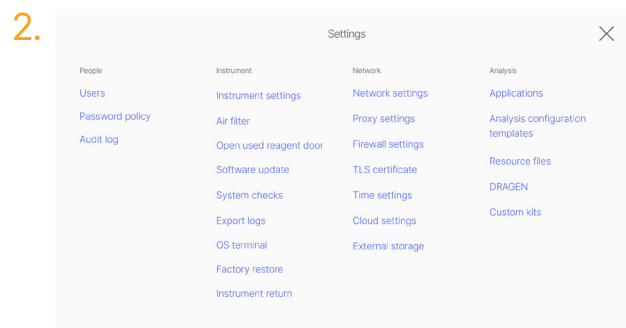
2.

Settings

People
Users
Password policy
Audit log

Instrument
Instrument settings
Air filter
Open used reagent door
Software update
System checks
Export logs
OS terminal
Factory restore
Instrument return

Network
Network settings
Proxy settings
Firewall settings
TLS certificate
Time settings
Cloud settings
External storage

Analysis
Applications
Analysis configuration templates
Resource files
DRAGEN
Custom kits